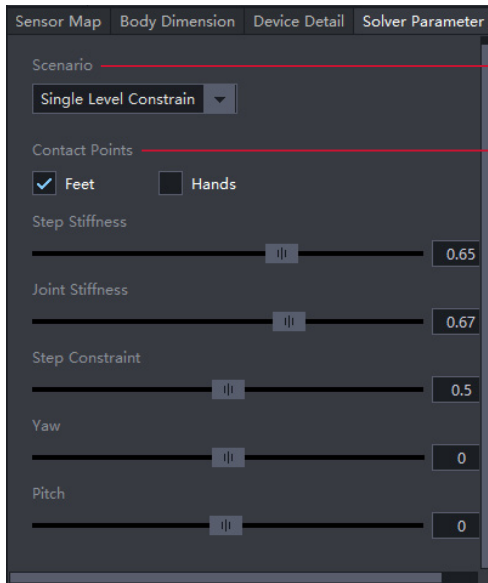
Sensor Map | Body Dimension | Device Detail | Solver Parameter

Scenario

Single Level Constrain

Contact Points

Feet

Hands

Step Stiffness

0.65

Joint Stiffness

0.67

Step Constraint

0.5

Yaw

0

Pitch

0